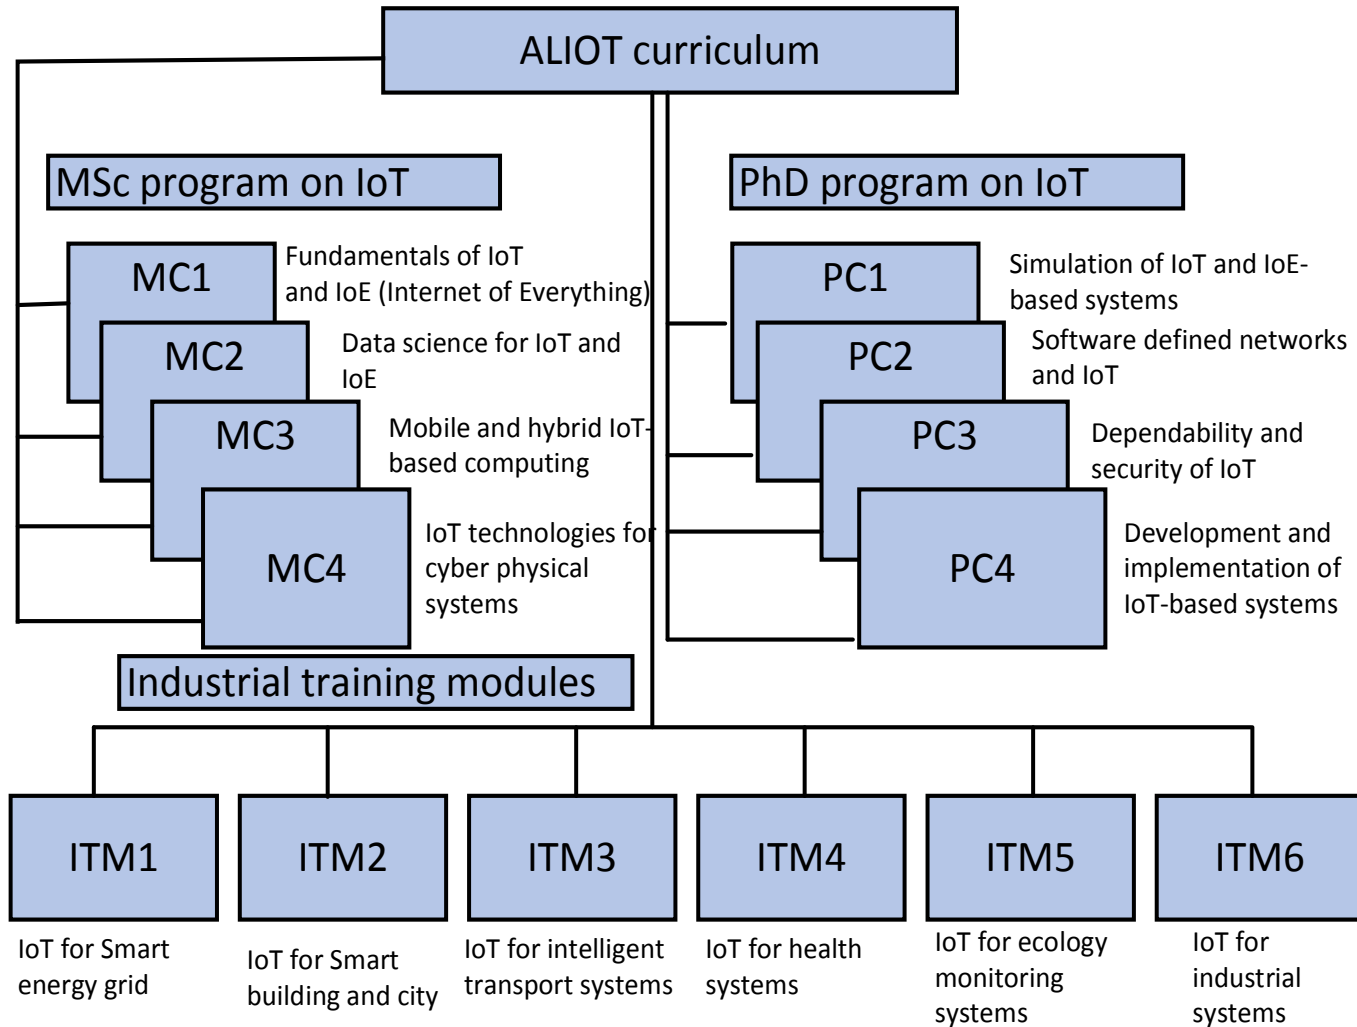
ALIOT curriculum

MSc program on IoT

MC1
Fundamentals of IoT and IoE (Internet of Everything)

MC2
Data science for IoT and IoE

MC3
Mobile and hybrid IoT-based computing

MC4
IoT technologies for cyber physical systems

PhD program on IoT

PC1
Simulation of IoT and IoE-based systems

PC2
Software defined networks and IoT

PC3
Dependability and security of IoT

PC4
Development and implementation of IoT-based systems

Industrial training modules

ITM1
IoT for Smart energy grid

ITM2
IoT for Smart building and city

ITM3
IoT for intelligent transport systems

ITM4
IoT for health systems

ITM5
IoT for ecology monitoring systems

ITM6
IoT for industrial systems